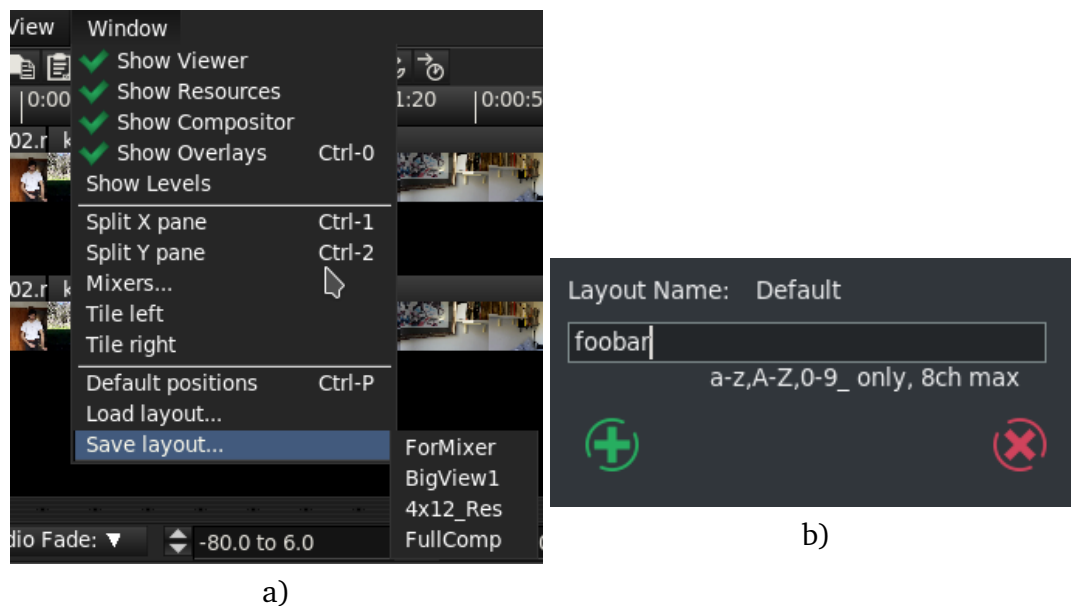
View Window

|0:00 1:20 |0:00:5

02.r k

02.r k

Show Viewer
Show Resources
Show Compositor
Show Overlays Ctrl-0
Show Levels
Split X pane Ctrl-1
Split Y pane Ctrl-2
Mixers...
Tile left
Tile right
Default positions Ctrl-P
Load layout...
Save layout...

ForMixer
BigView1
4x12_Res
FullComp

dio Fade: ▼ -80.0 to 6.0

a)

Layout Name: Default

foobar

a-z,A-Z,0-9_ only, 8ch max

b)